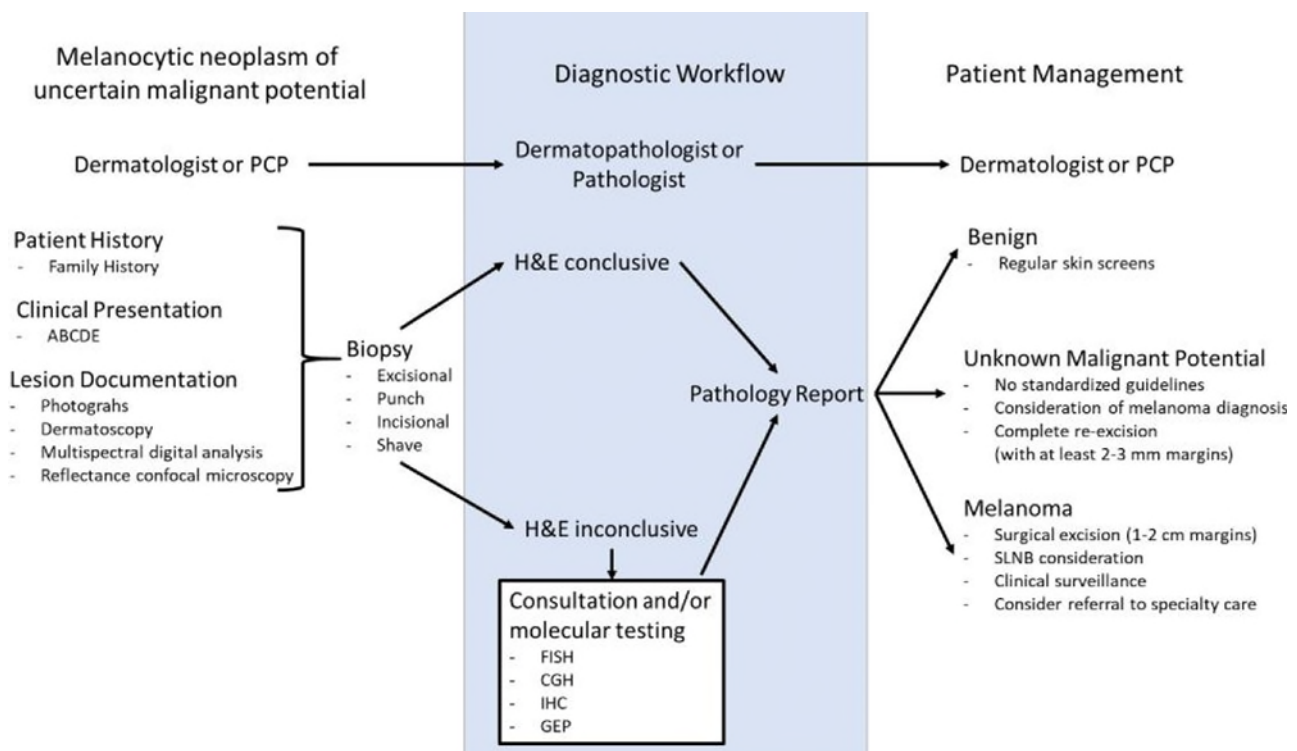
Melanocytic neoplasm of uncertain malignant potential

Diagnostic Workflow

Patient Management

Dermatologist or PCP

Dermatopathologist or Pathologist

Dermatologist or PCP

Patient History
- Family History

Clinical Presentation
- ABCDE

Lesion Documentation
- Photograhs
- Dermatoscopy
- Multispectral digital analysis
- Reflectance confocal microscopy

Biopsy
- Excisional
- Punch
- Incisional
- Shave

H&E conclusive

H&E inconclusive

Consultation and/or molecular testing
- FISH
- CGH
- IHC
- GEP

Pathology Report

Benign
- Regular skin screens

Unknown Malignant Potential
- No standardized guidelines
- Consideration of melanoma diagnosis
- Complete re-excision (with at least 2-3 mm margins)

Melanoma
- Surgical excision (1-2 cm margins)
- SLNB consideration
- Clinical surveillance
- Consider referral to specialty care